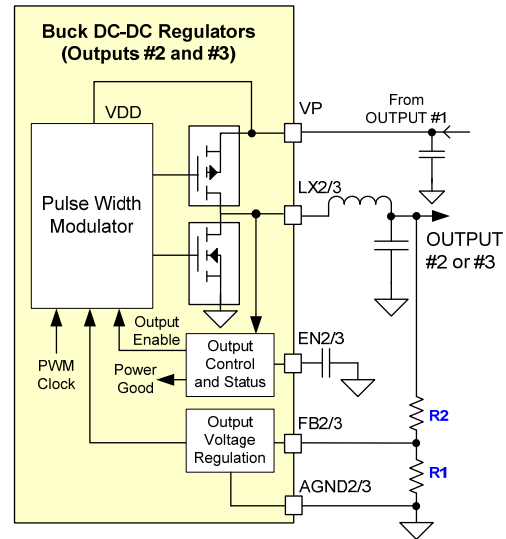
Buck DC-DC Regulators
(Outputs #2 and #3)

VDD

VP

From
OUTPUT #1

Pulse Width
Modulator

LX2/3

OUTPUT
#2 or #3

Output
Enable

EN2/3

Output
Control
and Status

PWM
Clock

Power
Good

Output
Voltage
Regulation

FB2/3

R2

R1

AGND2/3